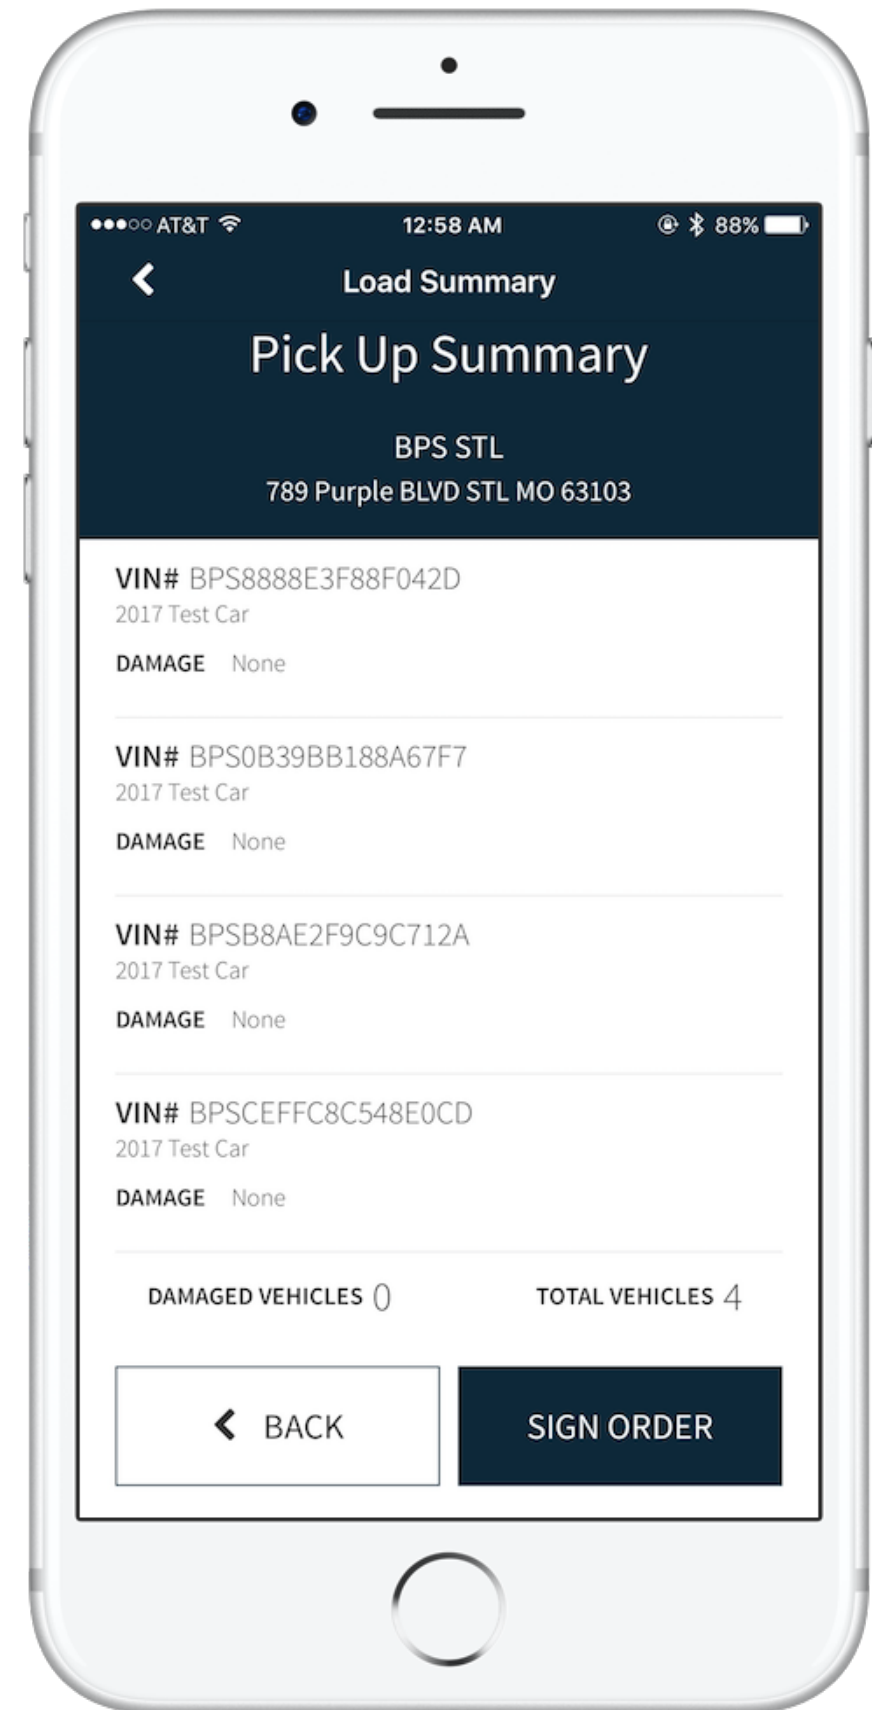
●●●○○ AT&T 12:58 AM 88%

Load Summary

Pick Up Summary

BPS STL
789 Purple BLVD STL MO 63103

VIN# BPS8888E3F88F042D
2017 Test Car
DAMAGE None

VIN# BPS0B39BB188A67F7
2017 Test Car
DAMAGE None

VIN# BPSB8AE2F9C9C712A
2017 Test Car
DAMAGE None

VIN# BPSCEFFC8C548E0CD
2017 Test Car
DAMAGE None

DAMAGED VEHICLES 0 TOTAL VEHICLES 4

BACK SIGN ORDER